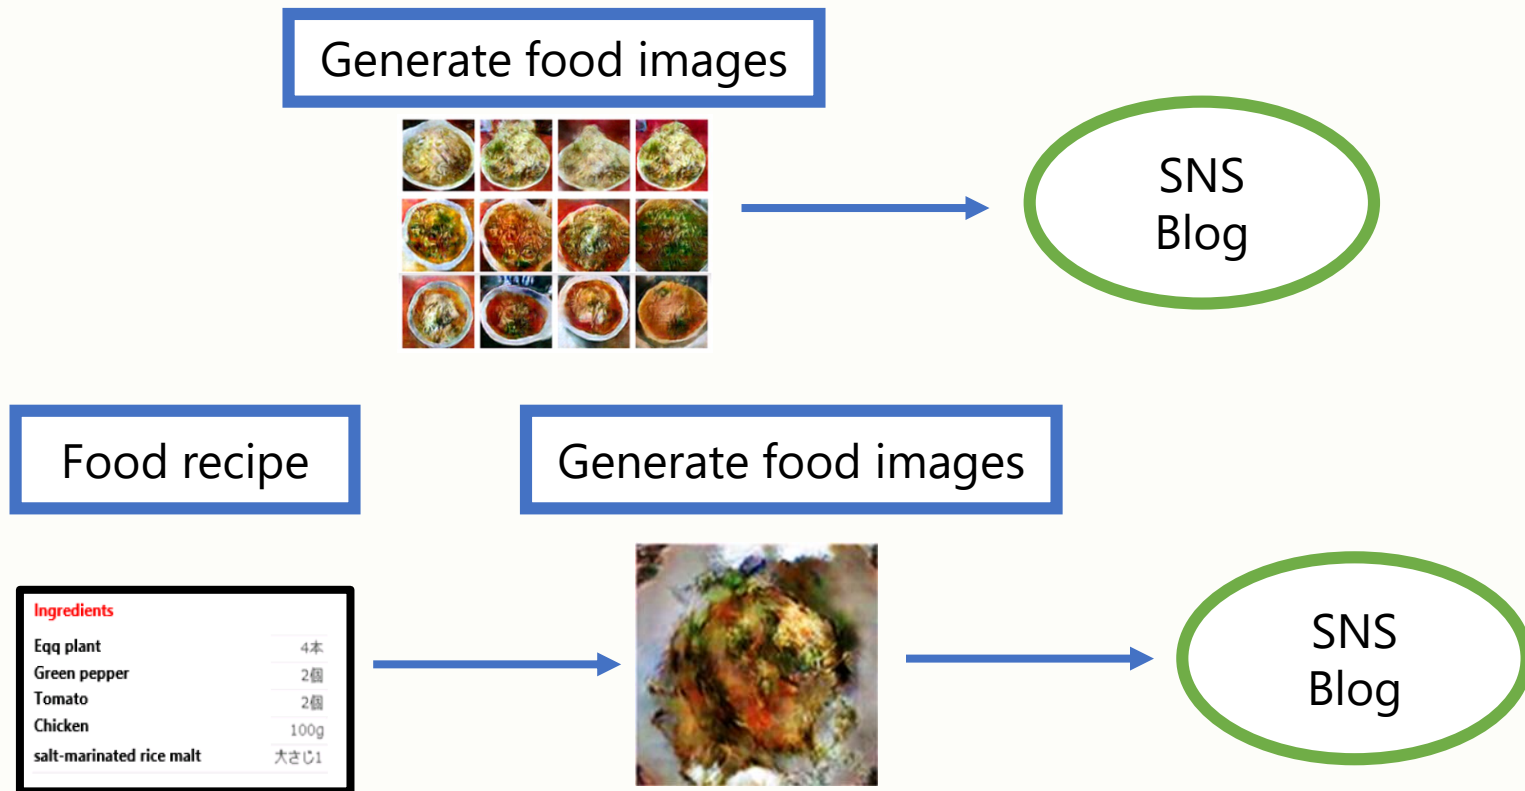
Generate food images

SNS
Blog

Food recipe

Generate food images

| Ingredients | |
|---|---|
| Eqq plant | 4本 |
| Green pepper | 2個 |
| Tomato | 2個 |
| Chicken | 100g |
| salt-marinated rice malt | 大さじ1 |

SNS
Blog